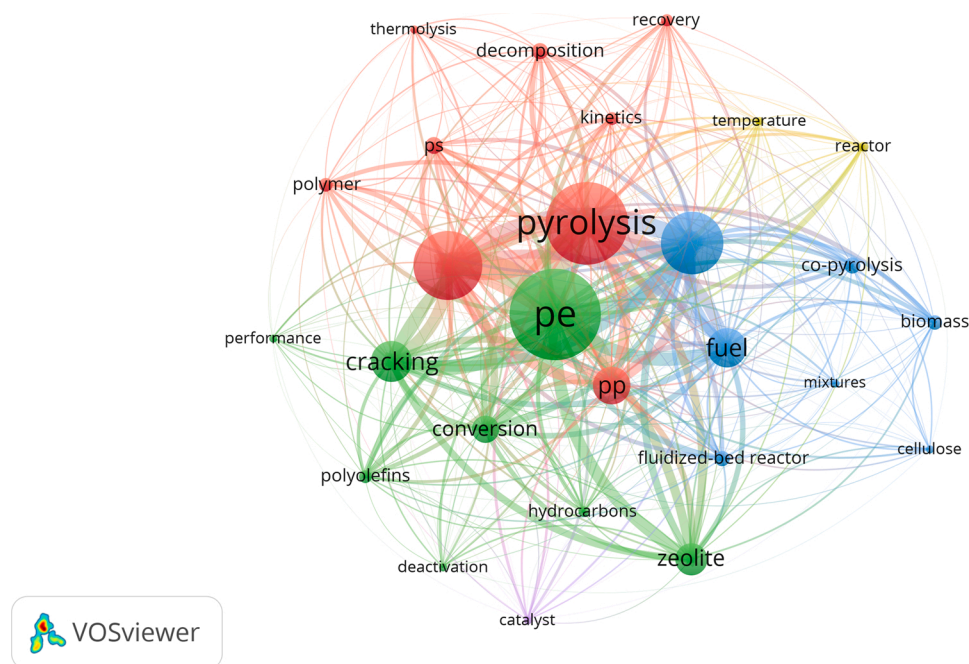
thermolysis
recovery
decomposition
kinetics
temperature
reactor
ps
polymer
pyrolysis
co-pyrolysis
pe
biomass
performance
fuel
cracking
mixtures
pp
conversion
cellulose
fluidized-bed reactor
polyolefins
hydrocarbons
zeolite
deactivation
catalyst
VOSviewer